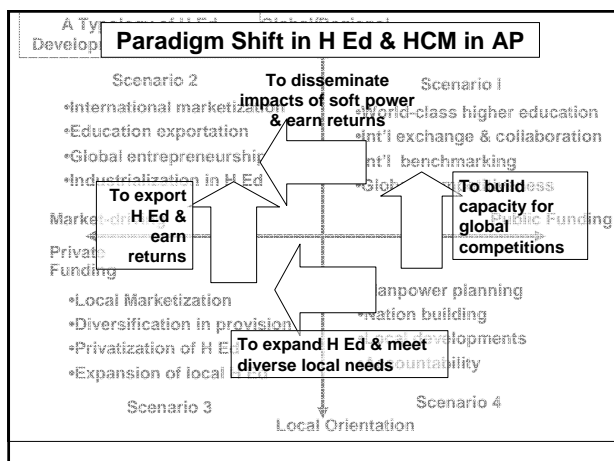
A Typology of H Ed Developments

Global/Regional

Paradigm Shift in H Ed & HCM in AP

Scenario 2

•International marketization

•Education exportation

•Global entrepreneurship

•Industrialization in H Ed

To disseminate impacts of soft power & earn returns

Scenario I

•World-class higher education

•Int'l exchange & collaboration

•Int'l benchmarking

•Global competitiveness

To export H Ed & earn returns

To build capacity for global competitions

Market-driven

Private Funding

Public Funding

•Local Marketization

•Diversification in provision

•Privatization of H Ed

•Expansion of local H Ed

To expand H Ed & meet diverse local needs

•Manpower planning

•Nation building

•Local developments

•Accountability

Scenario 3

Scenario 4

Local Orientation